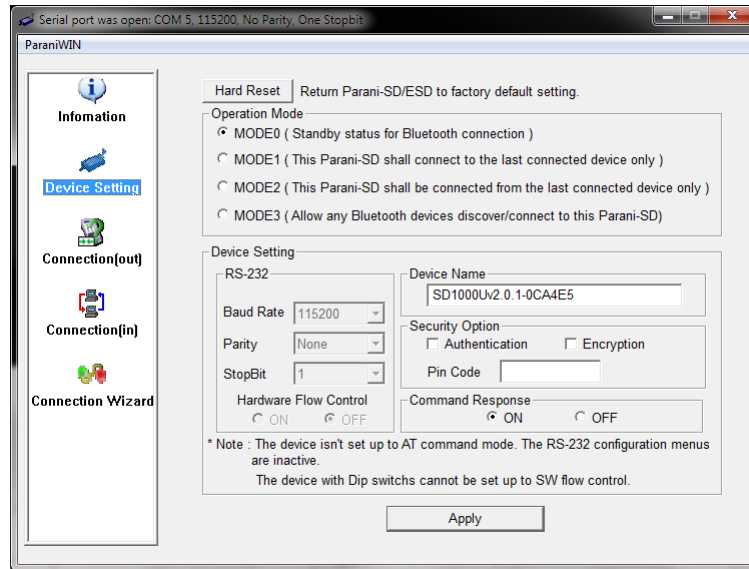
Serial port was open: COM 5, 115200, No Parity, One Stopbit

ParaniWIN

Infomation

Device Setting

Connection(out)

Connection(in)

Connection Wizard

Hard Reset Return Parani-SD/ESD to factory default setting.

Operation Mode

MODE0 ( Standby status for Bluetooth connection )

MODE1 ( This Parani-SD shall connect to the last connected device only )

MODE2 ( This Parani-SD shall be connected from the last connected device only )

MODE3 ( Allow any Bluetooth devices discover/connect to this Parani-SD)

Device Setting

RS-232

Baud Rate 115200

Parity None

StopBit 1

Hardware Flow Control

ON OFF

Device Name

SD1000Uv2.0.1-0CA4E5

Security Option

Authentication Encryption

Pin Code

Command Response

ON OFF

* Note : The device isn't set up to AT command mode. The RS-232 configuration menus are inactive.

The device with Dip switchs cannot be set up to SW flow control.

Apply